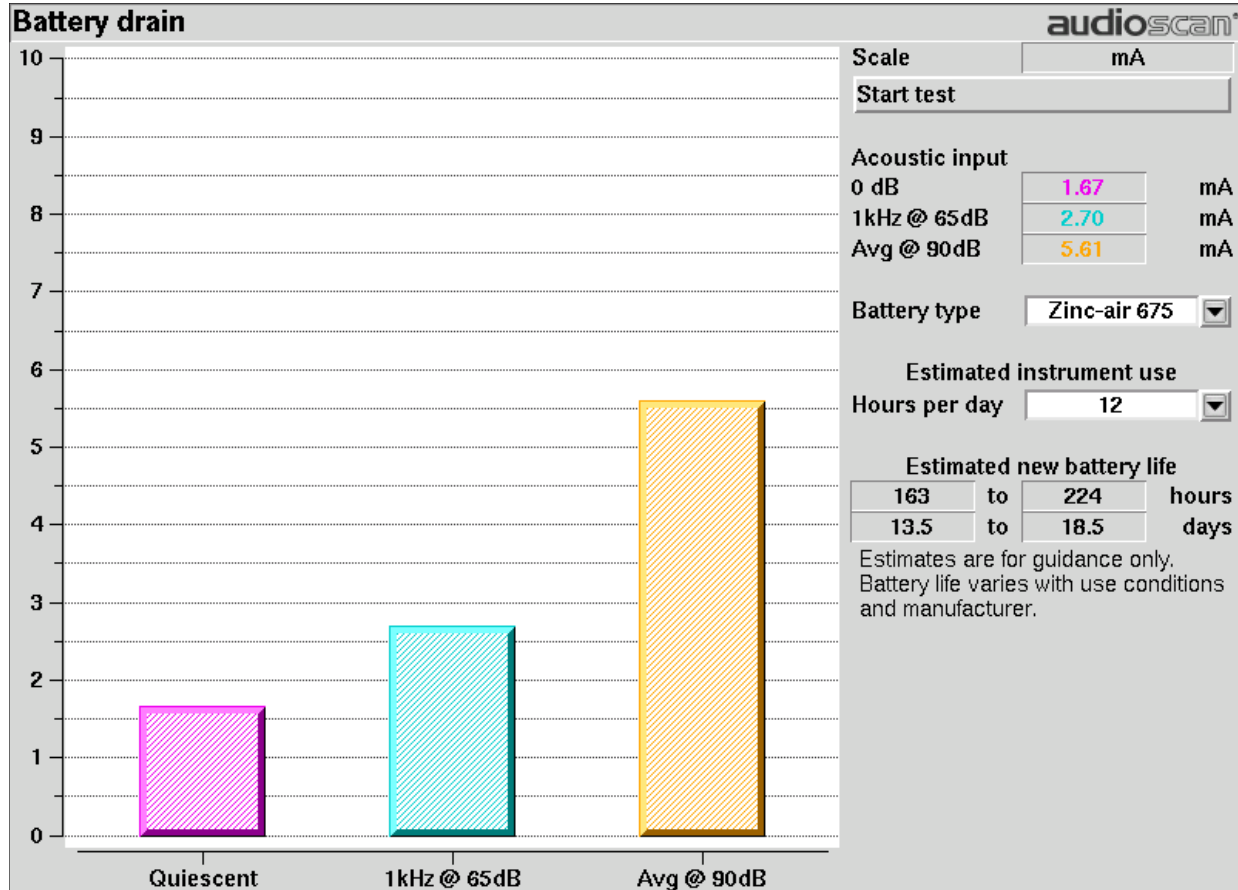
Battery drain

audioscan

10
9
8
7
6
5
4
3
2
1
0

Quiescent
1kHz @ 65dB
Avg @ 90dB

| Scale | mA |
|---|---|

Start test

Acoustic input

| 0 dB | 1.67 | mA |
|---|---|---|
| 1kHz @ 65dB | 2.70 | mA |
| Avg @ 90dB | 5.61 | mA |

Battery type Zinc-air 675

Estimated instrument use

Hours per day 12

Estimated new battery life

| 163 | to | 224 | hours |
|---|---|---|---|
| 13.5 | to | 18.5 | days |

Estimates are for guidance only. Battery life varies with use conditions and manufacturer.